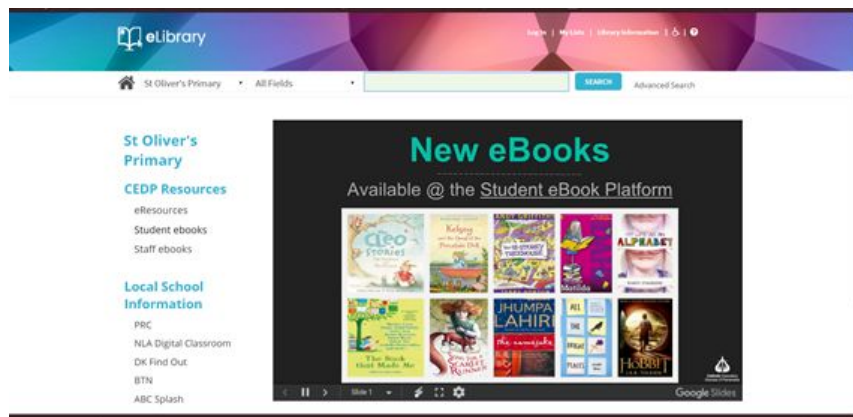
eLibrary

Log In | My Lists | Library Information | ♿ | ?

St Oliver's Primary ▾ All Fields ▾ SEARCH Advanced Search

St Oliver's Primary

CEDP Resources

eResources

Student ebooks

Staff ebooks

Local School Information

PRC

NLA Digital Classroom

DK Find Out

BTN

ABC Splash

New eBooks

Available @ the Student eBook Platform

The Cleo Stories

Kelpie

The 13-Storey Treehouse

Matilda

Alphabet

The Book that Made Me

Scarlet Runner

JHUMPA LAHIRI The Namesake

All the Bright Places

The Hobbit

Slide 1

Google Slides